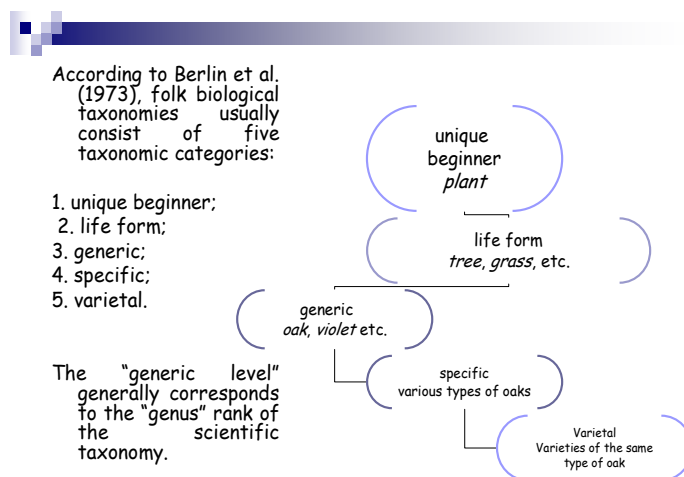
According to Berlin et al. (1973), folk biological taxonomies usually consist of five taxonomic categories:

1. unique beginner;
2. life form;
3. generic;
4. specific;
5. varietal.

The "generic level" generally corresponds to the "genus" rank of the scientific taxonomy.

unique beginner
*plant*

life form
*tree*, *grass*, etc.

generic
*oak*, *violet* etc.

specific
various types of oaks

Varietal
Varieties of the same type of oak